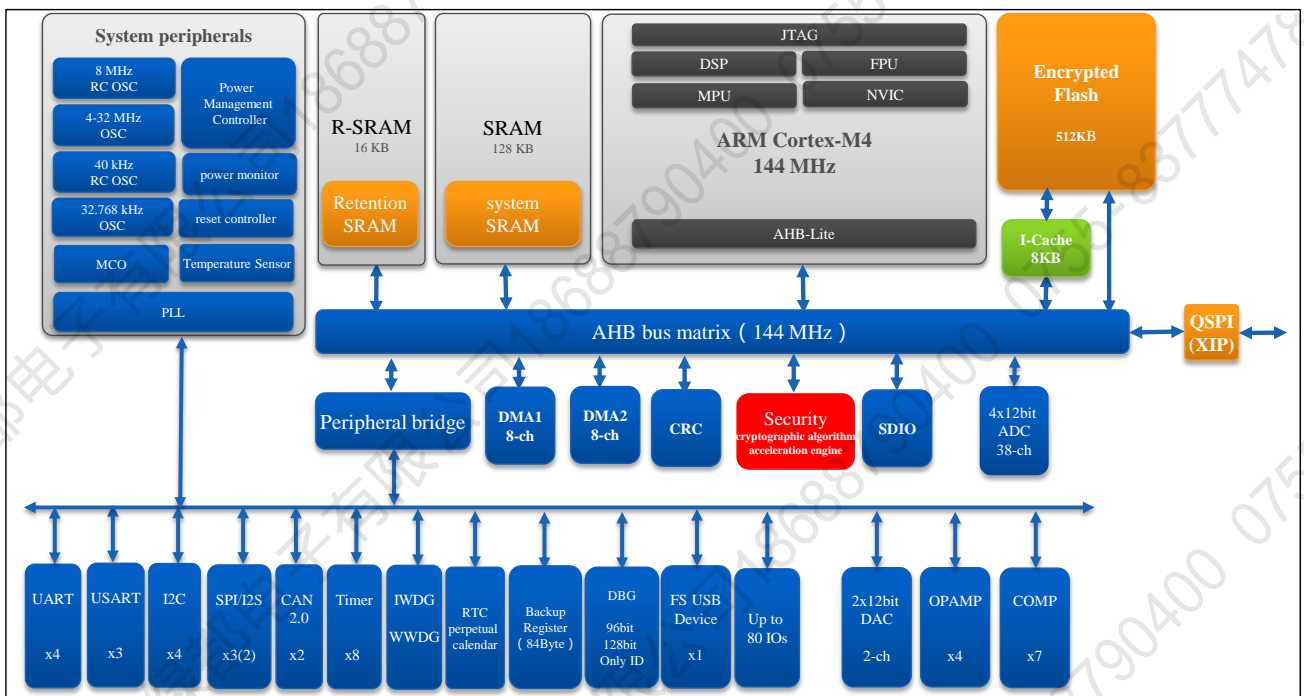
System peripherals

8 MHz RC OSC

4-32 MHz OSC

40 kHz RC OSC

32.768 kHz OSC

MCO

Power Management Controller

power monitor

reset controller

Temperature Sensor

PLL

R-SRAM
16 KB

Retention SRAM

SRAM
128 KB

system SRAM

JTAG

DSP

FPU

MPU

NVIC

ARM Cortex-M4
144 MHz

AHB-Lite

Encrypted Flash

512KB

I-Cache
8KB

AHB bus matrix（144 MHz）

QSPI
(XIP)

Peripheral bridge

DMA1
8-ch

DMA2
8-ch

CRC

Security
cryptographic algorithm acceleration engine

SDIO

4x12bit
ADC
38-ch

UART
x4

USART
x3

I2C
x4

SPI/I2S
x3(2)

CAN
2.0
x2

Timer
x8

IWDG
WWDG

RTC
perpetual calendar

Backup Register（84Byte）

DBG
96bit
128bit
Only ID

FS USB
Device
x1

Up to
80 IOs

2x12bit
DAC
2-ch

OPAMP
x4

COMP
x7